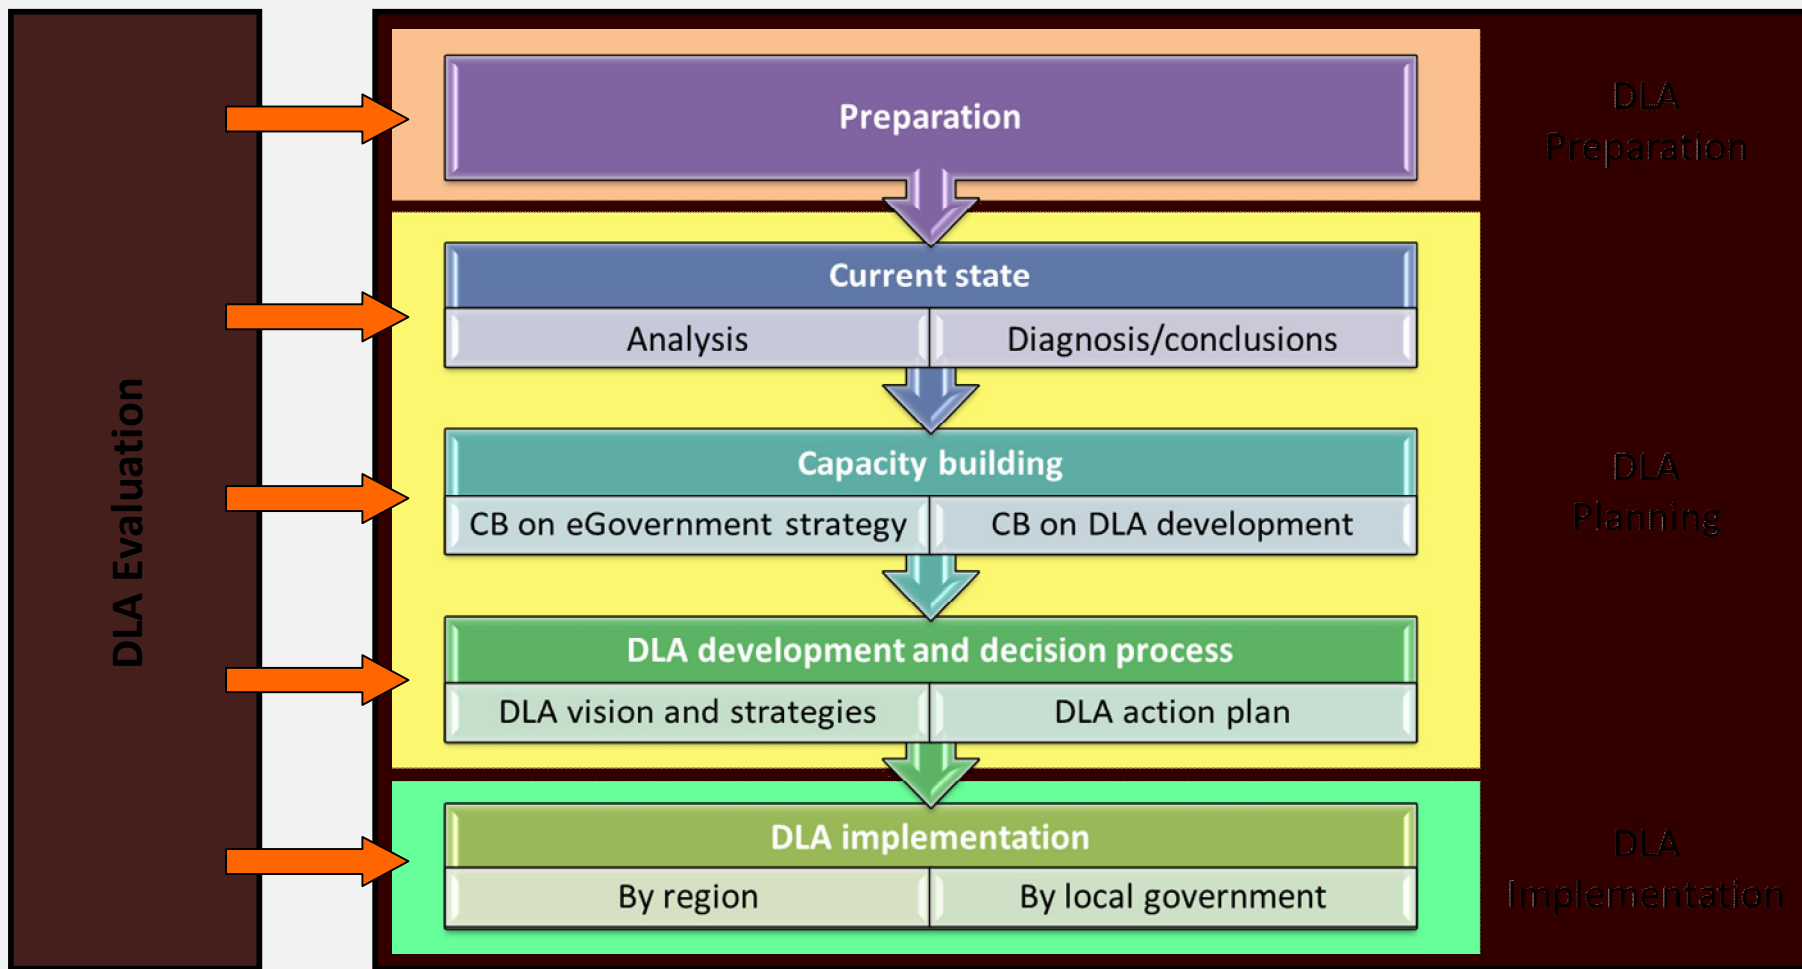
DLA Evaluation

Preparation

DLA Preparation

Current state

Analysis

Diagnosis/conclusions

Capacity building

CB on eGovernment strategy

CB on DLA development

DLA Planning

DLA development and decision process

DLA vision and strategies

DLA action plan

DLA implementation

By region

By local government

DLA Implementation